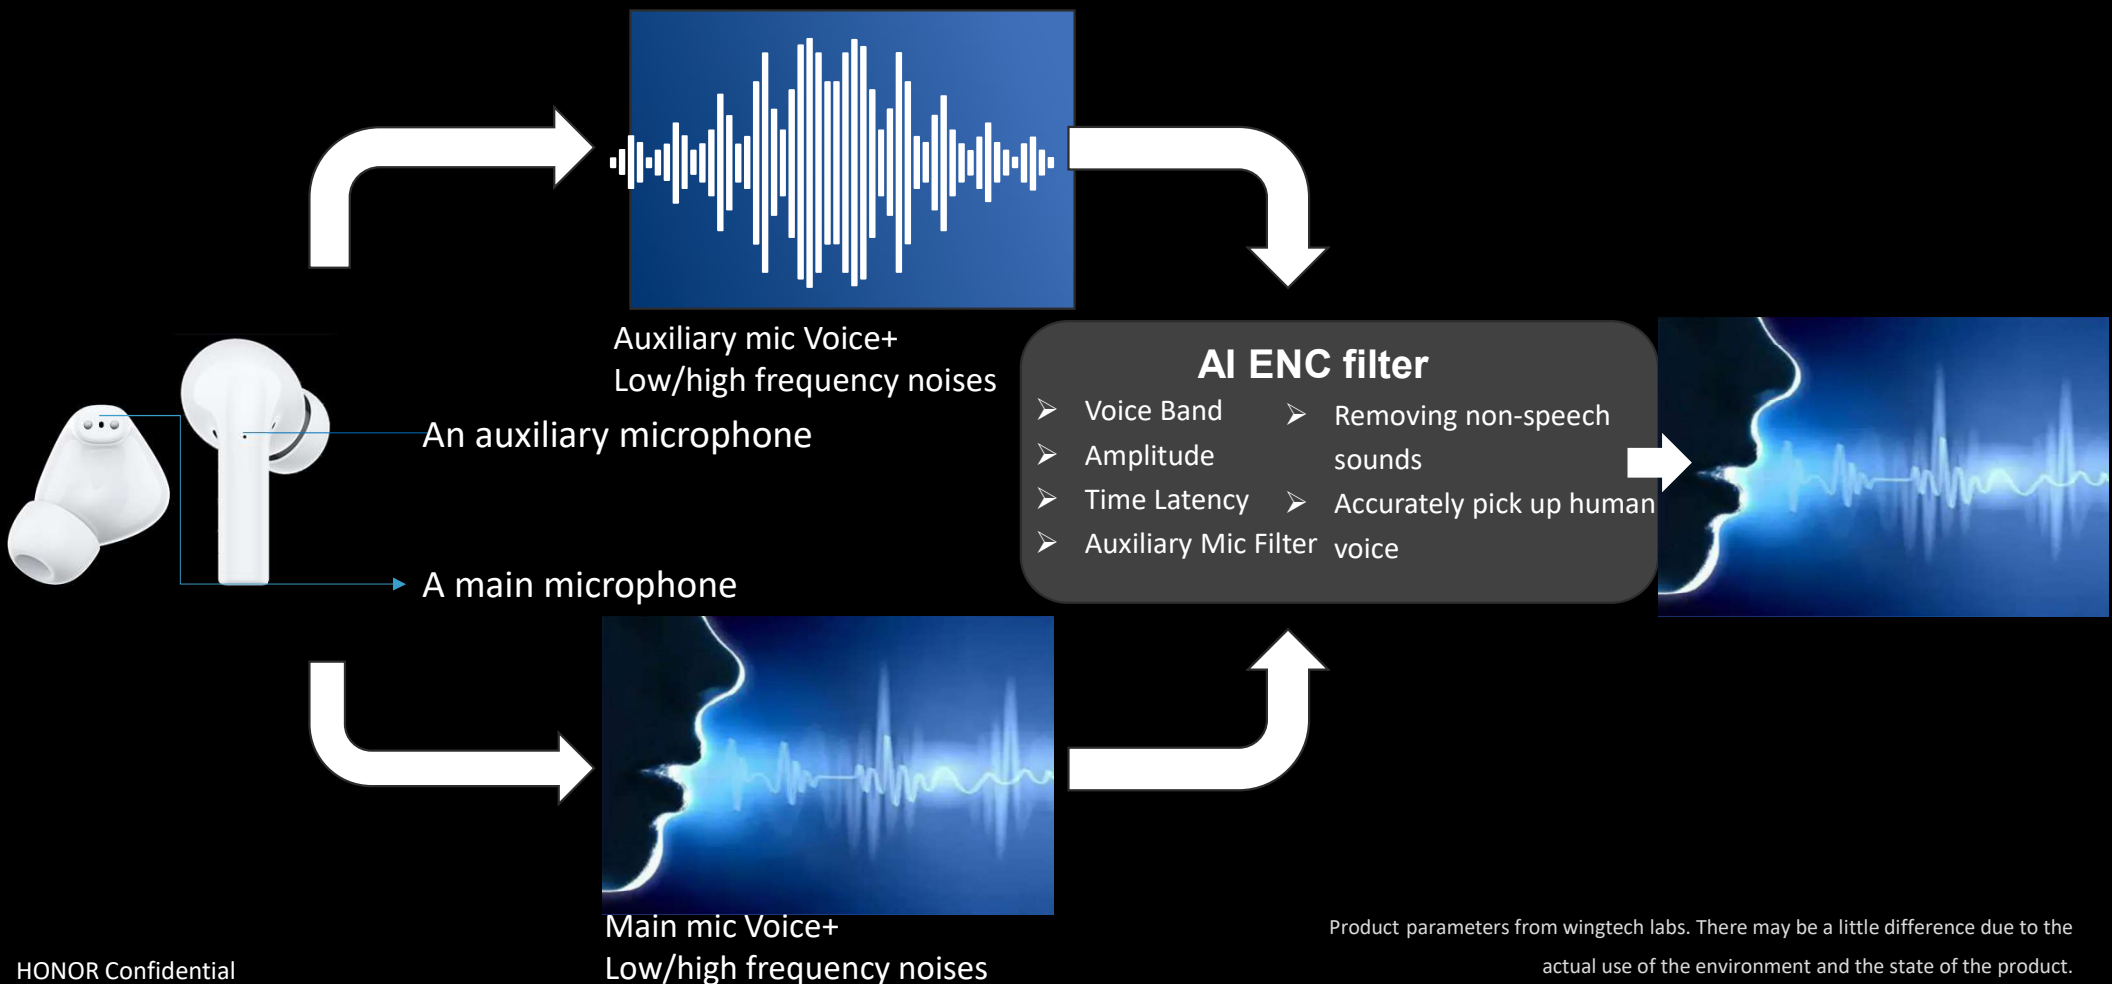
Auxiliary mic Voice+
Low/high frequency noises

An auxiliary microphone

A main microphone

AI ENC filter

➢ Voice Band
➢ Amplitude
➢ Time Latency
➢ Auxiliary Mic Filter

➢ Removing non-speech sounds
➢ Accurately pick up human voice

Main mic Voice+
Low/high frequency noises

HONOR Confidential

Product parameters from wingtech labs. There may be a little difference due to the actual use of the environment and the state of the product.